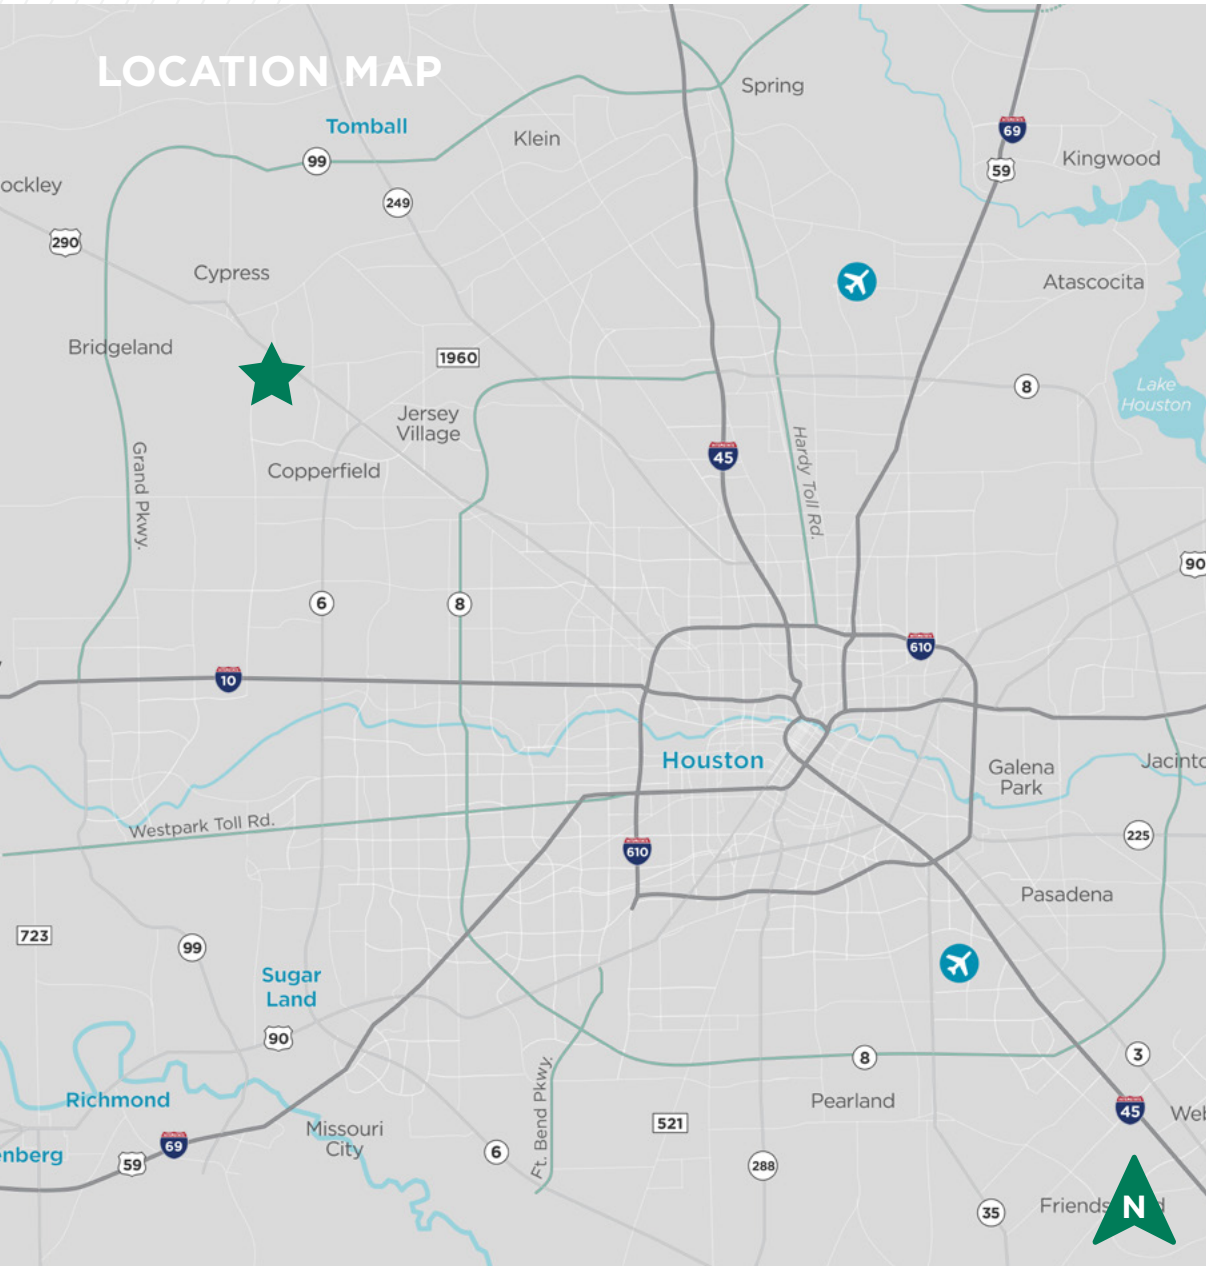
LOCATION MAP

Tomball
Klein
Spring
Kingwood
ockley
Cypress
Atascocita
Bridgeland
Lake Houston
Jersey Village
Copperfield
Grand Pkwy.
Hardy Toll Rd.
Houston
Galena Park
Jacinto
Westpark Toll Rd.
Pasadena
Sugar Land
Richmond
Missouri City
nberg
Ft. Bend Pkwy.
Pearland
Friends
Web
N

99
249
290
1960
69
59
8
45
90
6
8
610
10
225
610
723
99
90
69
59
6
521
288
8
3
45
35